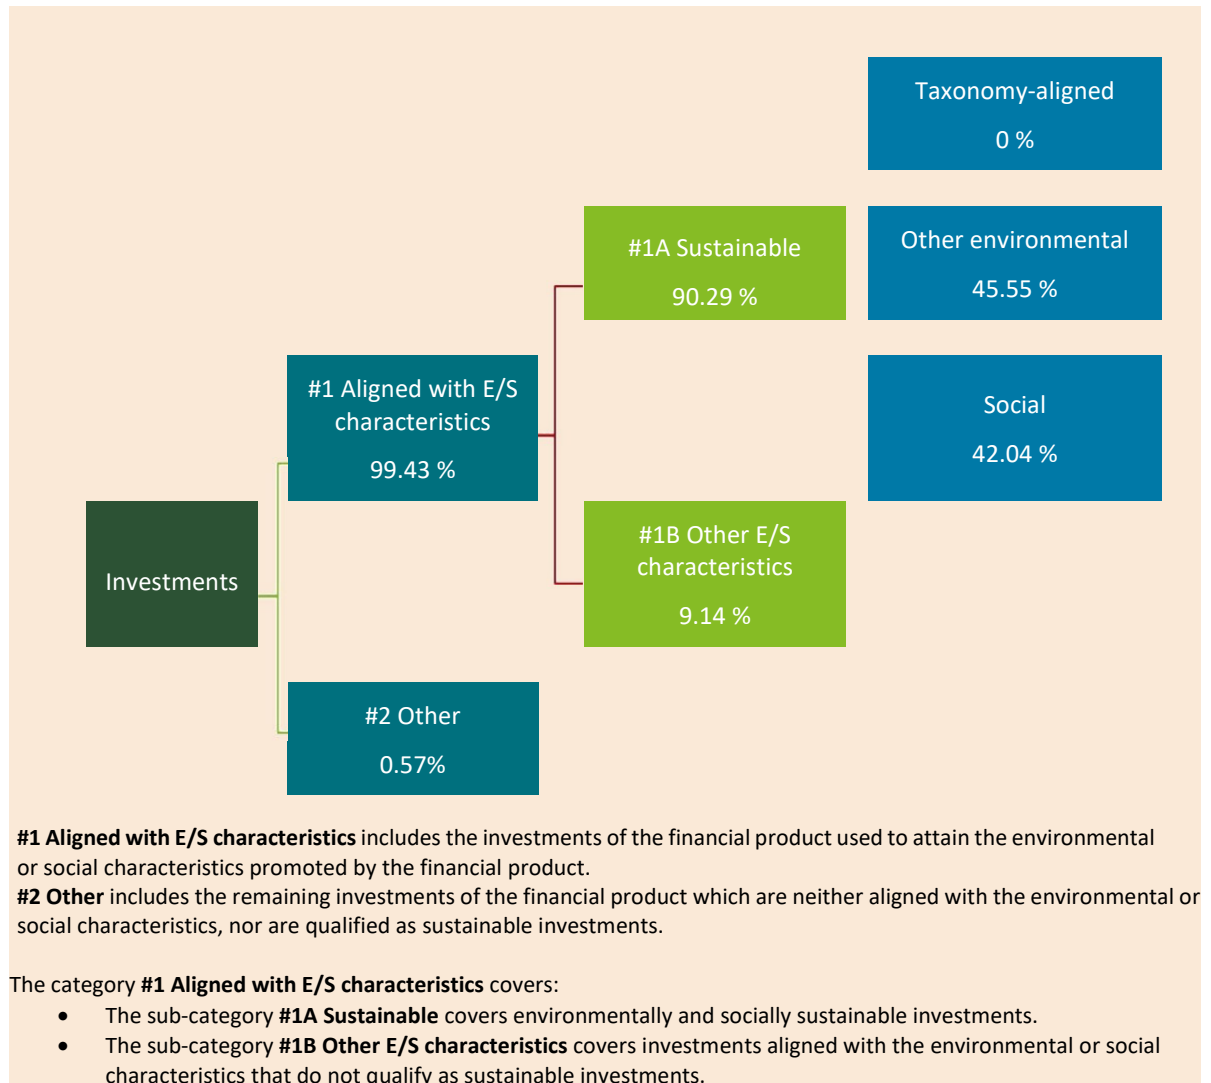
Taxonomy-aligned

0 %

#1A Sustainable

90.29 %

Other environmental

45.55 %

#1 Aligned with E/S characteristics

99.43 %

Social

42.04 %

Investments

#1B Other E/S characteristics

9.14 %

#2 Other

0.57%

**#1 Aligned with E/S characteristics** includes the investments of the financial product used to attain the environmental or social characteristics promoted by the financial product.
**#2 Other** includes the remaining investments of the financial product which are neither aligned with the environmental or social characteristics, nor are qualified as sustainable investments.

The category **#1 Aligned with E/S characteristics** covers:
- The sub-category **#1A Sustainable** covers environmentally and socially sustainable investments.
- The sub-category **#1B Other E/S characteristics** covers investments aligned with the environmental or social characteristics that do not qualify as sustainable investments.